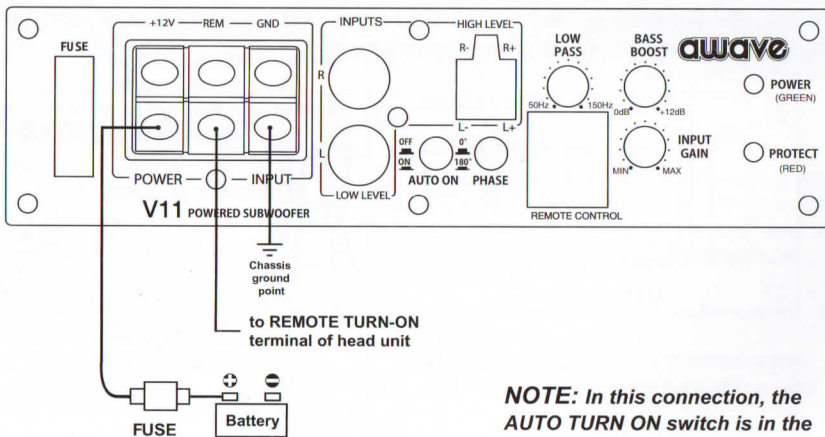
FUSE

+12V — REM — GND

POWER — INPUT

INPUTS

R

L

LOW LEVEL

HIGH LEVEL

R-

R+

L-

L+

OFF

ON

AUTO ON

0°

180°

PHASE

LOW PASS

50Hz

150Hz

REMOTE CONTROL

BASS BOOST

0dB

+12dB

INPUT GAIN

MIN

MAX

awave

POWER (GREEN)

PROTECT (RED)

V11 POWERED SUBWOOFER

Chassis ground point

to REMOTE TURN-ON terminal of head unit

FUSE

Battery

NOTE: In this connection, the AUTO TURN ON switch is in the